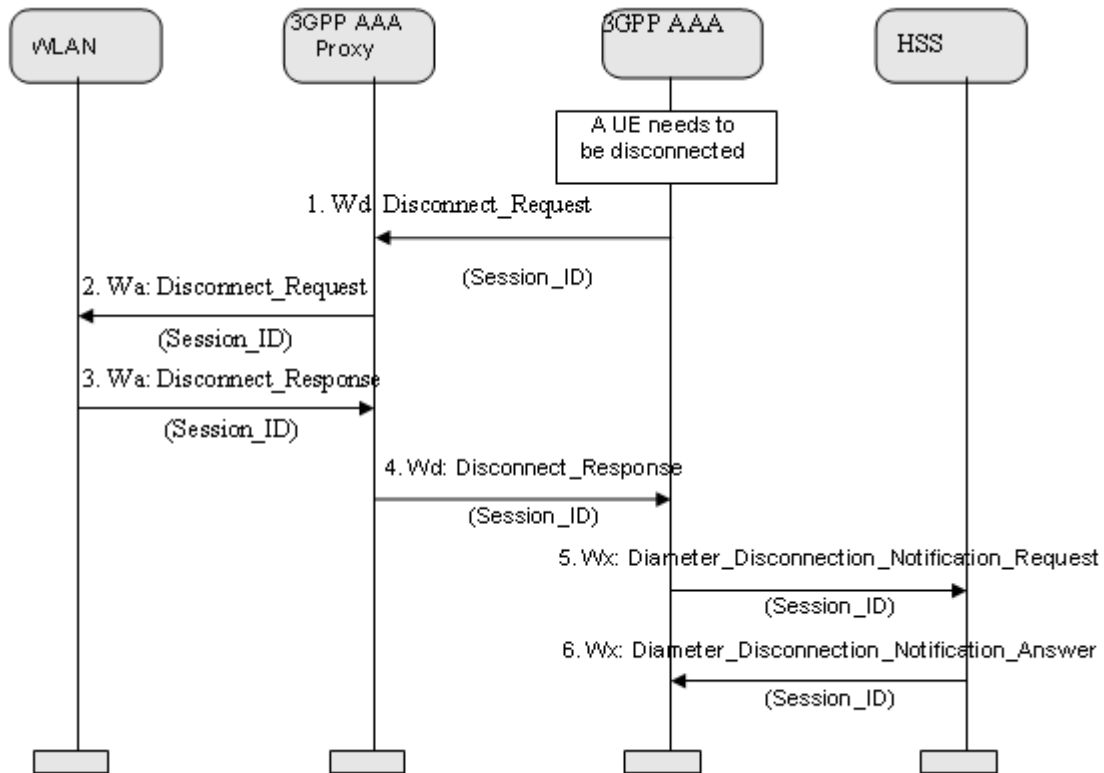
WLAN

3GPP AAA Proxy

3GPP AAA

HSS

A UE needs to be disconnected

1. Wd: Disconnect_Request

(Session_ID)

2. Wa: Disconnect_Request

(Session_ID)

3. Wa: Disconnect_Response

(Session_ID)

4. Wd: Disconnect_Response

(Session_ID)

5. Wx: Diameter_Disconnection_Notification_Request

(Session_ID)

6. Wx: Diameter_Disconnection_Notification_Answer

(Session_ID)